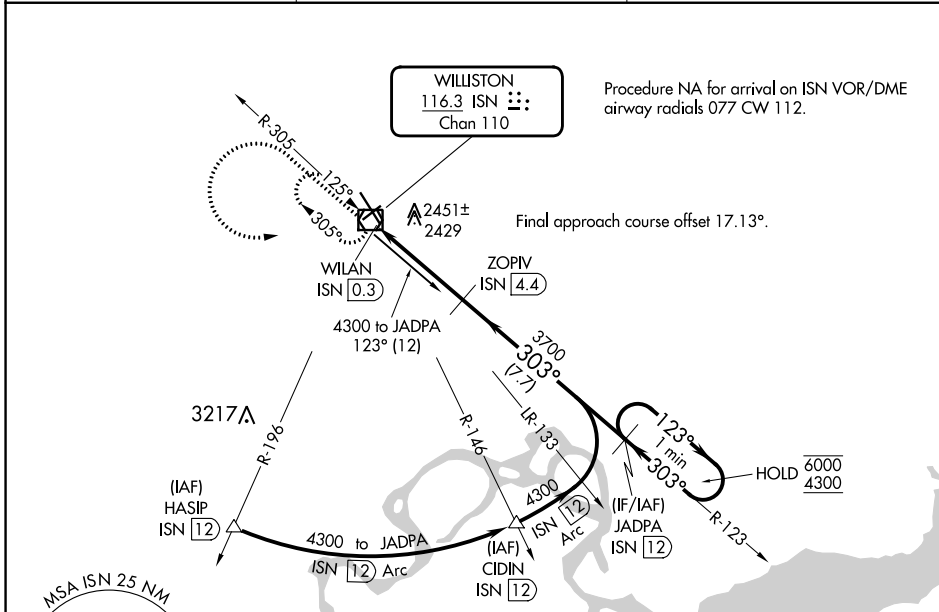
WILLISTON
116.3 ISN
Chan 110

Procedure NA for arrival on ISN VOR/DME airway radials 077 CW 112.

R-305

125°

305°

2451±
2429

Final approach course offset 17.13°.

WILAN
ISN 0.3

ZOPIV
ISN 4.4

4300 to JADPA
123° (12)

3700
303°
(7.7)

3217

R-196

R-146

LR-133

123°
1 min
303°

HOLD $\frac{6000}{4300}$

R-123

(IAF)
HASIP
ISN 12

4300 to JADPA
ISN 12 Arc

(IAF)
CIDIN
ISN 12

4300
ISN 12
Arc

(IF/IAF)
JADPA
ISN 12

MSA ISN 25 NM